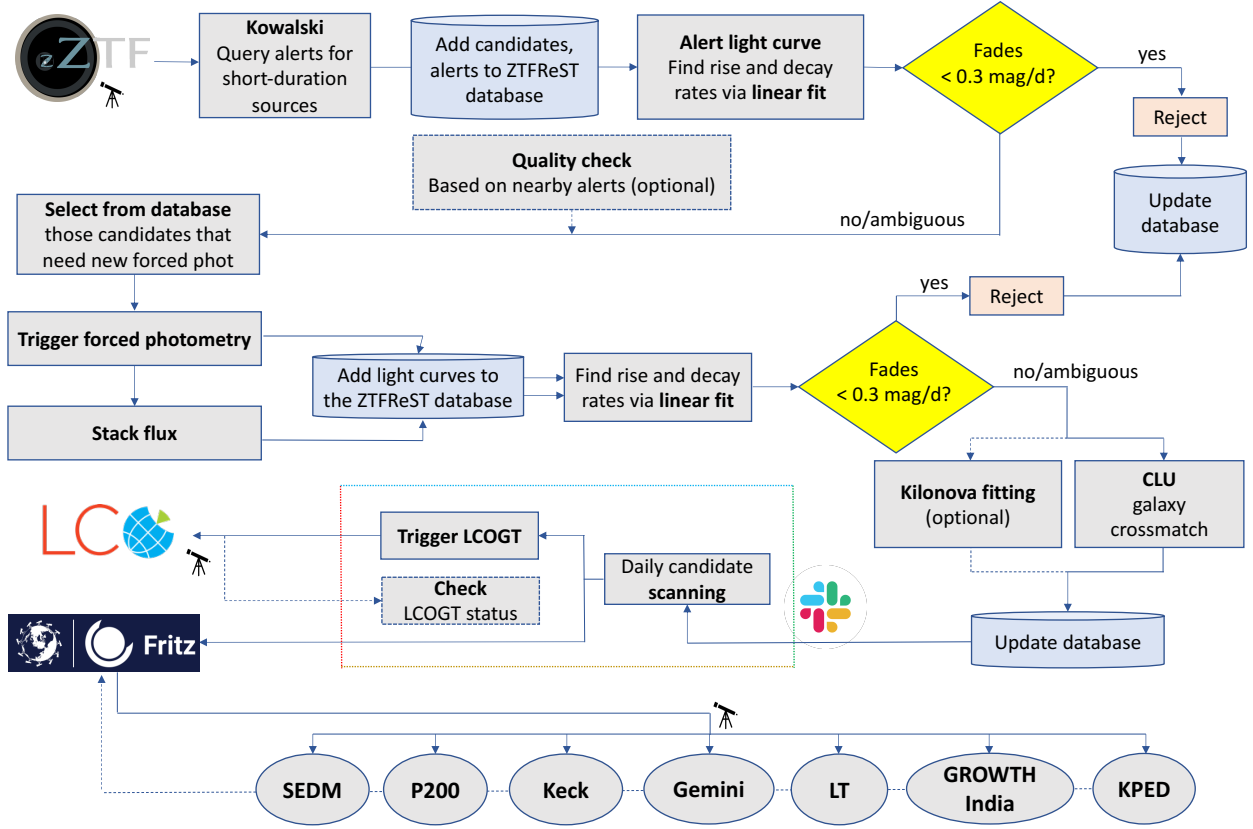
ZTF

Kowalski
Query alerts for short-duration sources

Add candidates, alerts to ZTFReST database

Alert light curve
Find rise and decay rates via linear fit

Fades
< 0.3 mag/d?

yes

Reject

Update database

Quality check
Based on nearby alerts (optional)

no/ambiguous

Select from database
those candidates that need new forced phot

Trigger forced photometry

Stack flux

Add light curves to the ZTFReST database

Find rise and decay rates via linear fit

yes

Reject

Fades
< 0.3 mag/d?

no/ambiguous

Kilonova fitting
(optional)

CLU
galaxy crossmatch

Update database

LCO

Trigger LCOGT

Check
LCOGT status

Daily candidate scanning

Fritz

SEDM

P200

Keck

Gemini

LT

GROWTH India

KPED